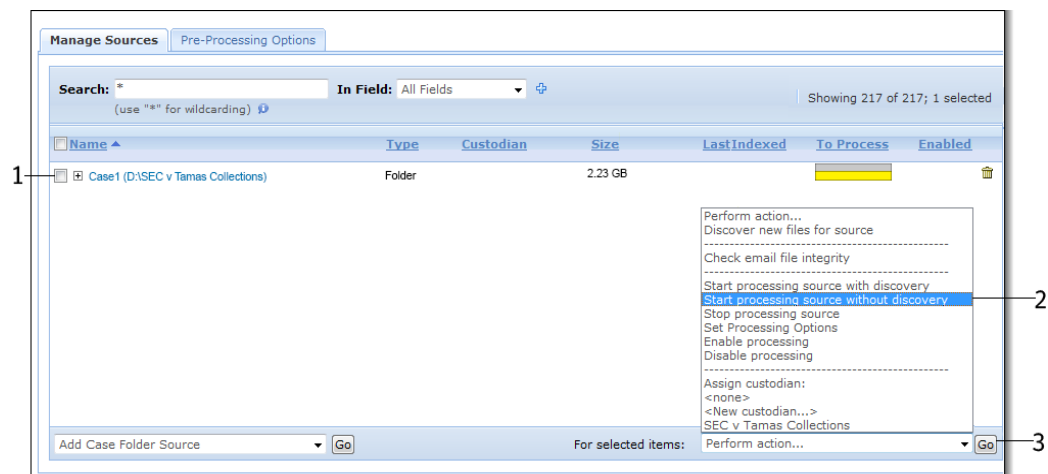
Manage Sources | Pre-Processing Options

Search: * In Field: All Fields
(use "*" for wildcarding)

Showing 217 of 217; 1 selected

| Name ▲ | Type | Custodian | Size | LastIndexed | To Process | Enabled |
|---|---|---|---|---|---|---|
| Case1 (D:\SEC v Tamas Collections) | Folder | | 2.23 GB | | | |

1

Perform action...
Discover new files for source
------------------------------------------
Check email file integrity
------------------------------------------
Start processing source with discovery
Start processing source without discovery
Stop processing source
Set Processing Options
Enable processing
Disable processing
------------------------------------------
Assign custodian:
<none>
<New custodian...>
SEC v Tamas Collections

2

Add Case Folder Source Go

For selected items: Perform action... Go

3